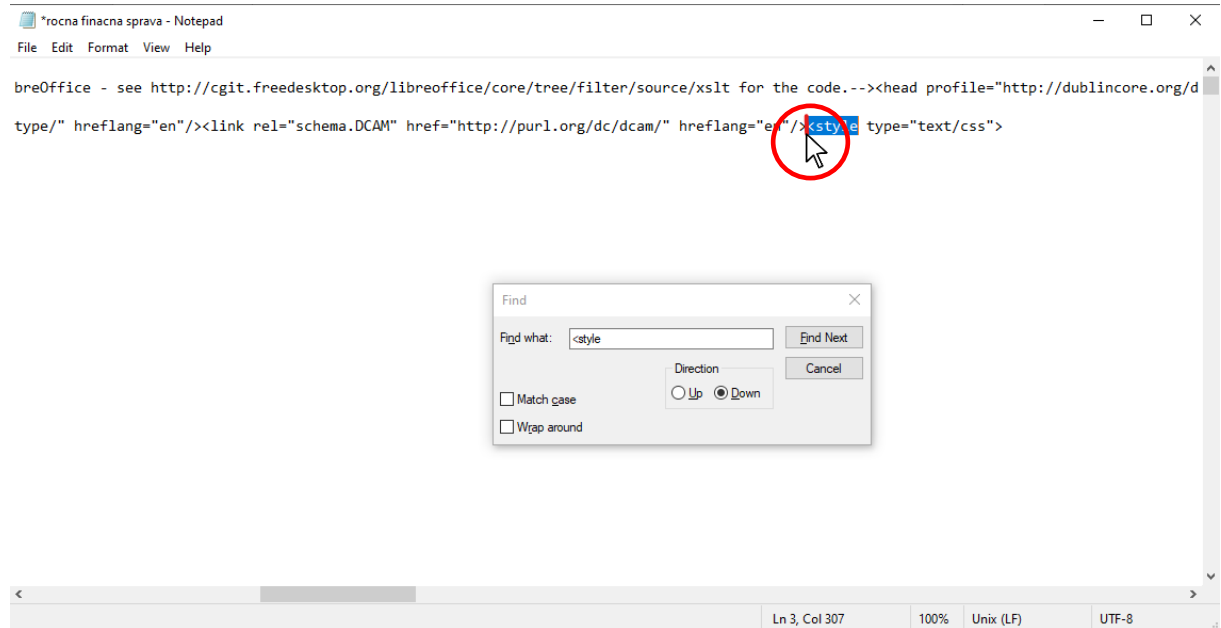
*rocna finacna sprava - Notepad

File Edit Format View Help

breOffice - see http://cgit.freedesktop.org/libreoffice/core/tree/filter/source/xslt for the code.--><head profile="http://dublincore.org/d

type/" hreflang="en"/><link rel="schema.DCAM" href="http://purl.org/dc/dcam/" hreflang="en"/><style type="text/css">

Find

Find what: <style

Find Next

Cancel

Direction

Up Down

Match case

Wrap around

Ln 3, Col 307 100% Unix (LF) UTF-8